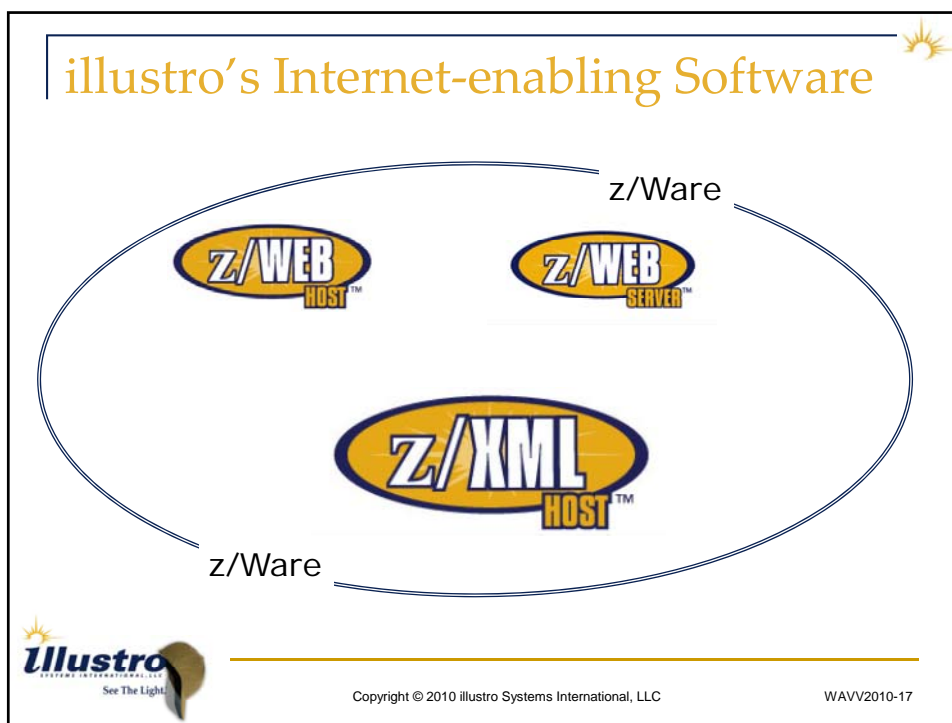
illustro's Internet-enabling Software

z/Ware

z/WEB HOST™

z/WEB SERVER

z/XML HOST™

z/Ware

illustro SYSTEMS INTERNATIONAL, LLC

See The Light.

Copyright © 2010 illustro Systems International, LLC

WAVV2010-17